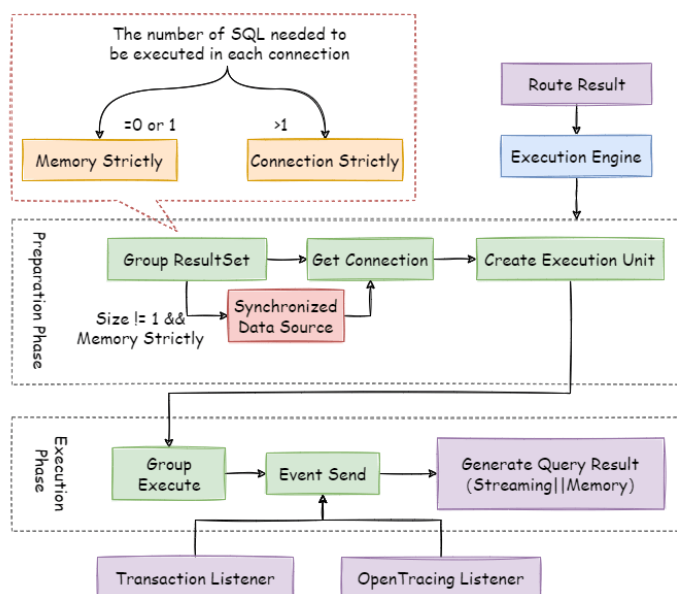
The number of SQL needed to be executed in each connection

=0 or 1

>1

Memory Strictly

Connection Strictly

Route Result

Execution Engine

Preparation Phase

Group ResultSet

Get Connection

Create Execution Unit

Size != 1 && Memory Strictly

Synchronized Data Source

Execution Phase

Group Execute

Event Send

Generate Query Result (Streaming||Memory)

Transaction Listener

OpenTracing Listener